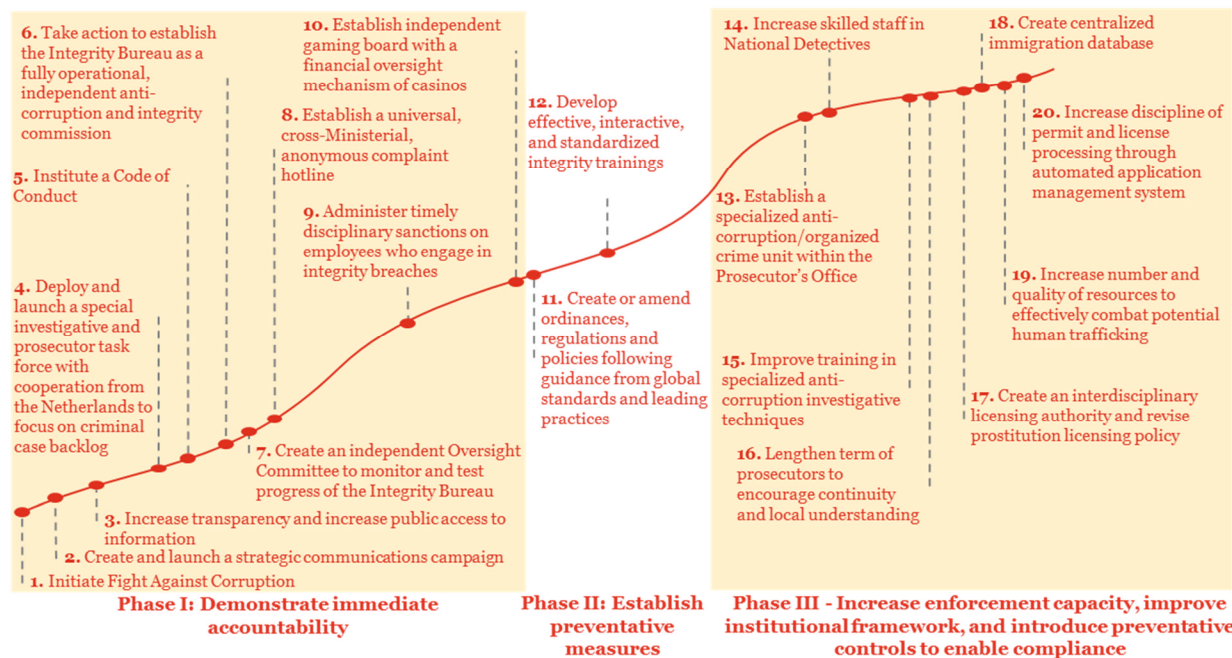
6. Take action to establish the Integrity Bureau as a fully operational, independent anti-corruption and integrity commission

10. Establish independent gaming board with a financial oversight mechanism of casinos

8. Establish a universal, cross-Ministerial, anonymous complaint hotline

12. Develop effective, interactive, and standardized integrity trainings

5. Institute a Code of Conduct

9. Administer timely disciplinary sanctions on employees who engage in integrity breaches

4. Deploy and launch a special investigative and prosecutor task force with cooperation from the Netherlands to focus on criminal case backlog

7. Create an independent Oversight Committee to monitor and test progress of the Integrity Bureau

3. Increase transparency and increase public access to information

2. Create and launch a strategic communications campaign

1. Initiate Fight Against Corruption

11. Create or amend ordinances, regulations and policies following guidance from global standards and leading practices

14. Increase skilled staff in National Detectives

18. Create centralized immigration database

20. Increase discipline of permit and license processing through automated application management system

13. Establish a specialized anti-corruption/organized crime unit within the Prosecutor's Office

19. Increase number and quality of resources to effectively combat potential human trafficking

15. Improve training in specialized anti-corruption investigative techniques

17. Create an interdisciplinary licensing authority and revise prostitution licensing policy

16. Lengthen term of prosecutors to encourage continuity and local understanding

Phase I: Demonstrate immediate accountability

Phase II: Establish preventative measures

Phase III - Increase enforcement capacity, improve institutional framework, and introduce preventative controls to enable compliance